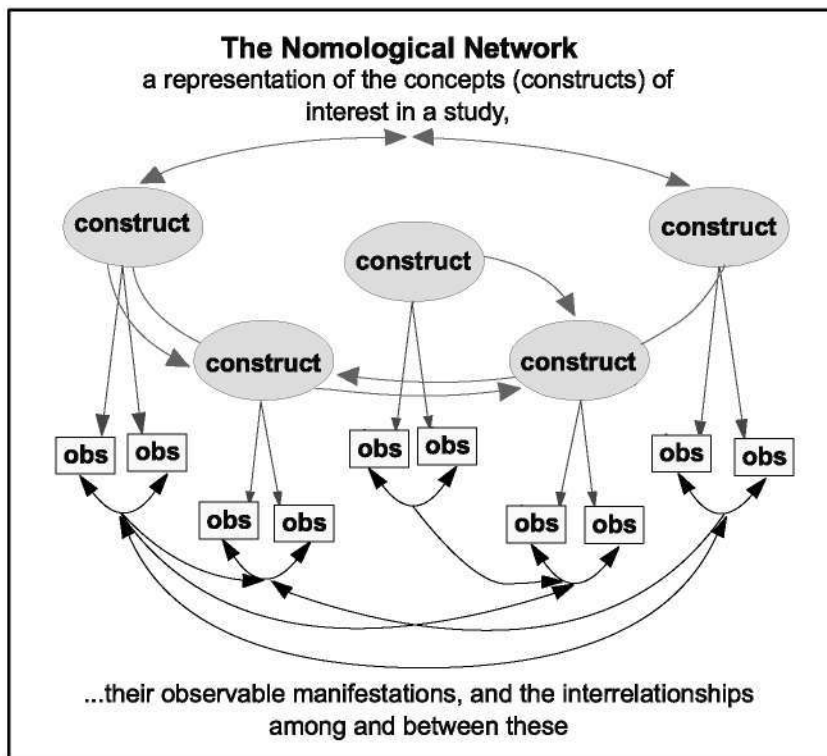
The Nomological Network
a representation of the concepts (constructs) of interest in a study,

construct

construct

construct

construct

construct

obs obs

obs obs

obs obs

obs obs

obs obs

obs obs

...their observable manifestations, and the interrelationships among and between these